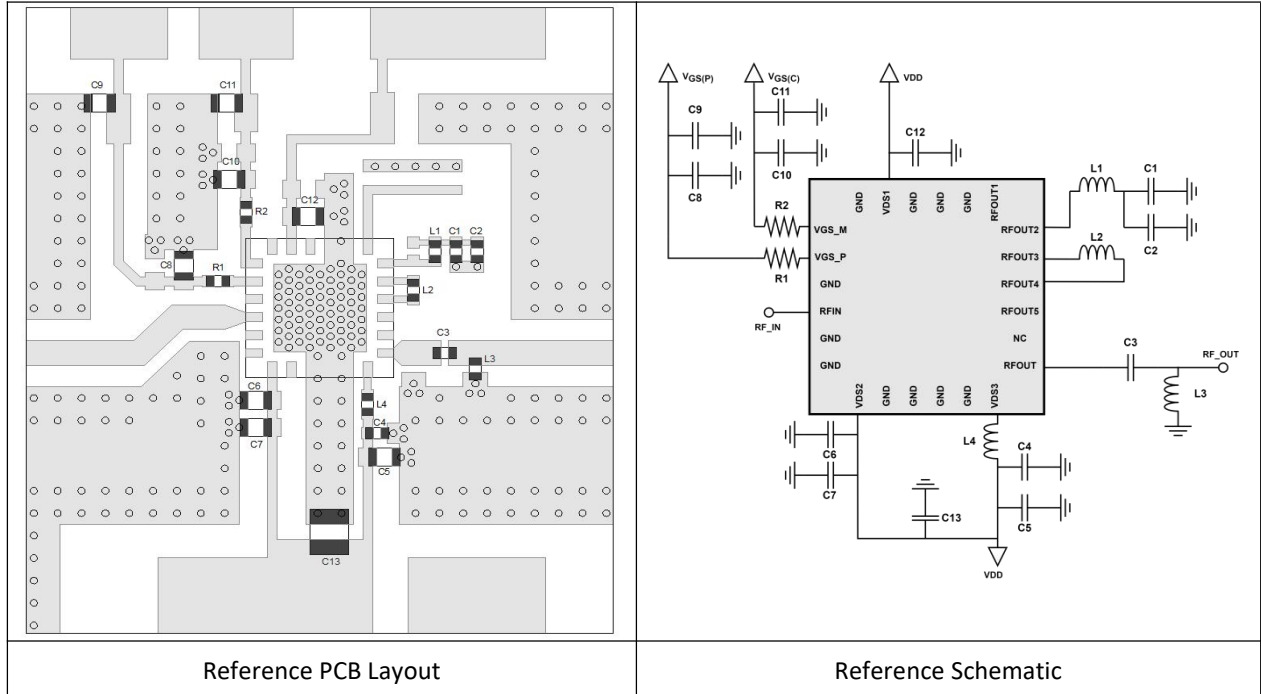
| C9 C11 C10 R2 C12 L1 C1 C2 C8 R1 L2 C3 L3 C6 L4 C4 C7 C5 C13 | $V_{GS(P)}$ $V_{GS(C)}$ VDD C9 C11 C12 C10 C8 GND VDS1 GND GND GND RFOUT1 L1 C1 R2 VGS_M RFOUT2 L2 C2 R1 VGS_P RFOUT3 GND RFOUT4 RF_IN RFIN RFOUT5 GND NC GND RFOUT C3 RF_OUT VDS2 GND GND GND GND GND VDS3 L3 L4 C4 C6 C7 C13 C5 VDD |
|---|---|
| Reference PCB Layout | Reference Schematic |